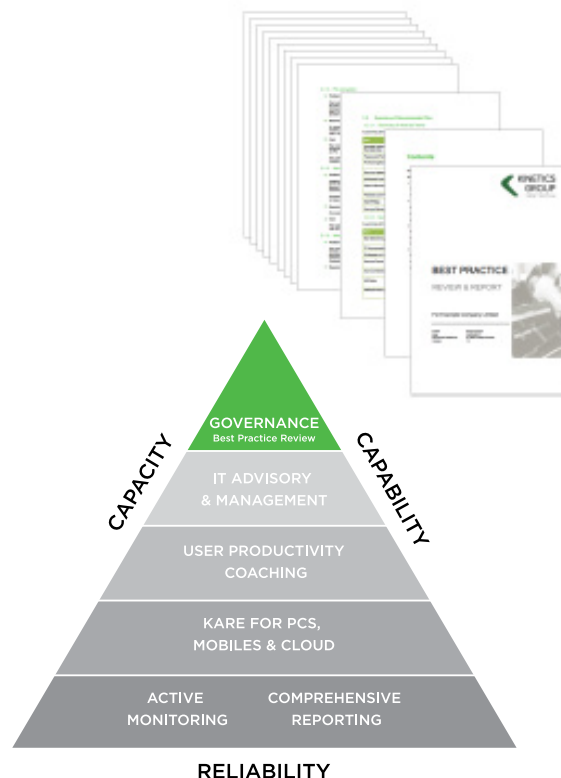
KINETICS GROUP

BEST PRACTICE
REVIEW & REPORT

Contents

GOVERNANCE
Best Practice Review

IT ADVISORY
& MANAGEMENT

USER PRODUCTIVITY
COACHING

KARE FOR PCS,
MOBILES & CLOUD

ACTIVE
MONITORING

COMPREHENSIVE
REPORTING

CAPACITY

CAPABILITY

RELIABILITY